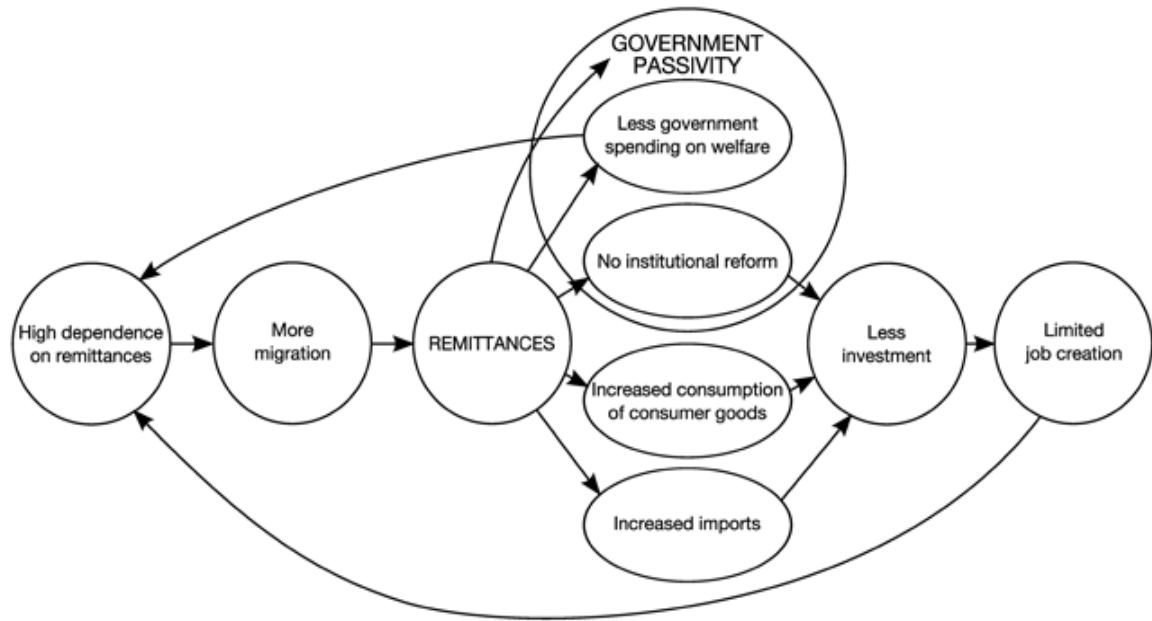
GOVERNMENT PASSIVITY

Less government spending on welfare

No institutional reform

High dependence on remittances

More migration

REMITTANCES

Increased consumption of consumer goods

Less investment

Limited job creation

Increased imports